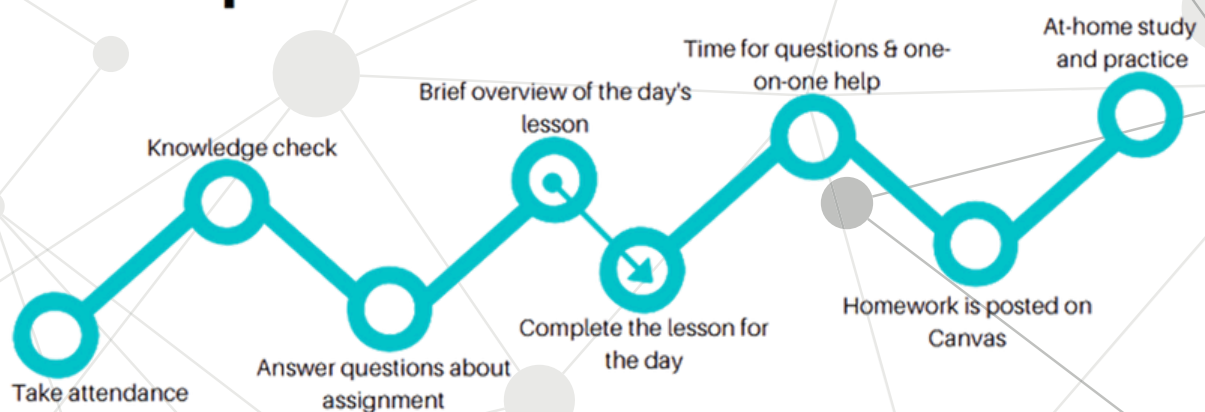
Take attendance

Knowledge check

Answer questions about assignment

Brief overview of the day's lesson

Complete the lesson for the day

Time for questions & one-on-one help

Homework is posted on Canvas

At-home study and practice